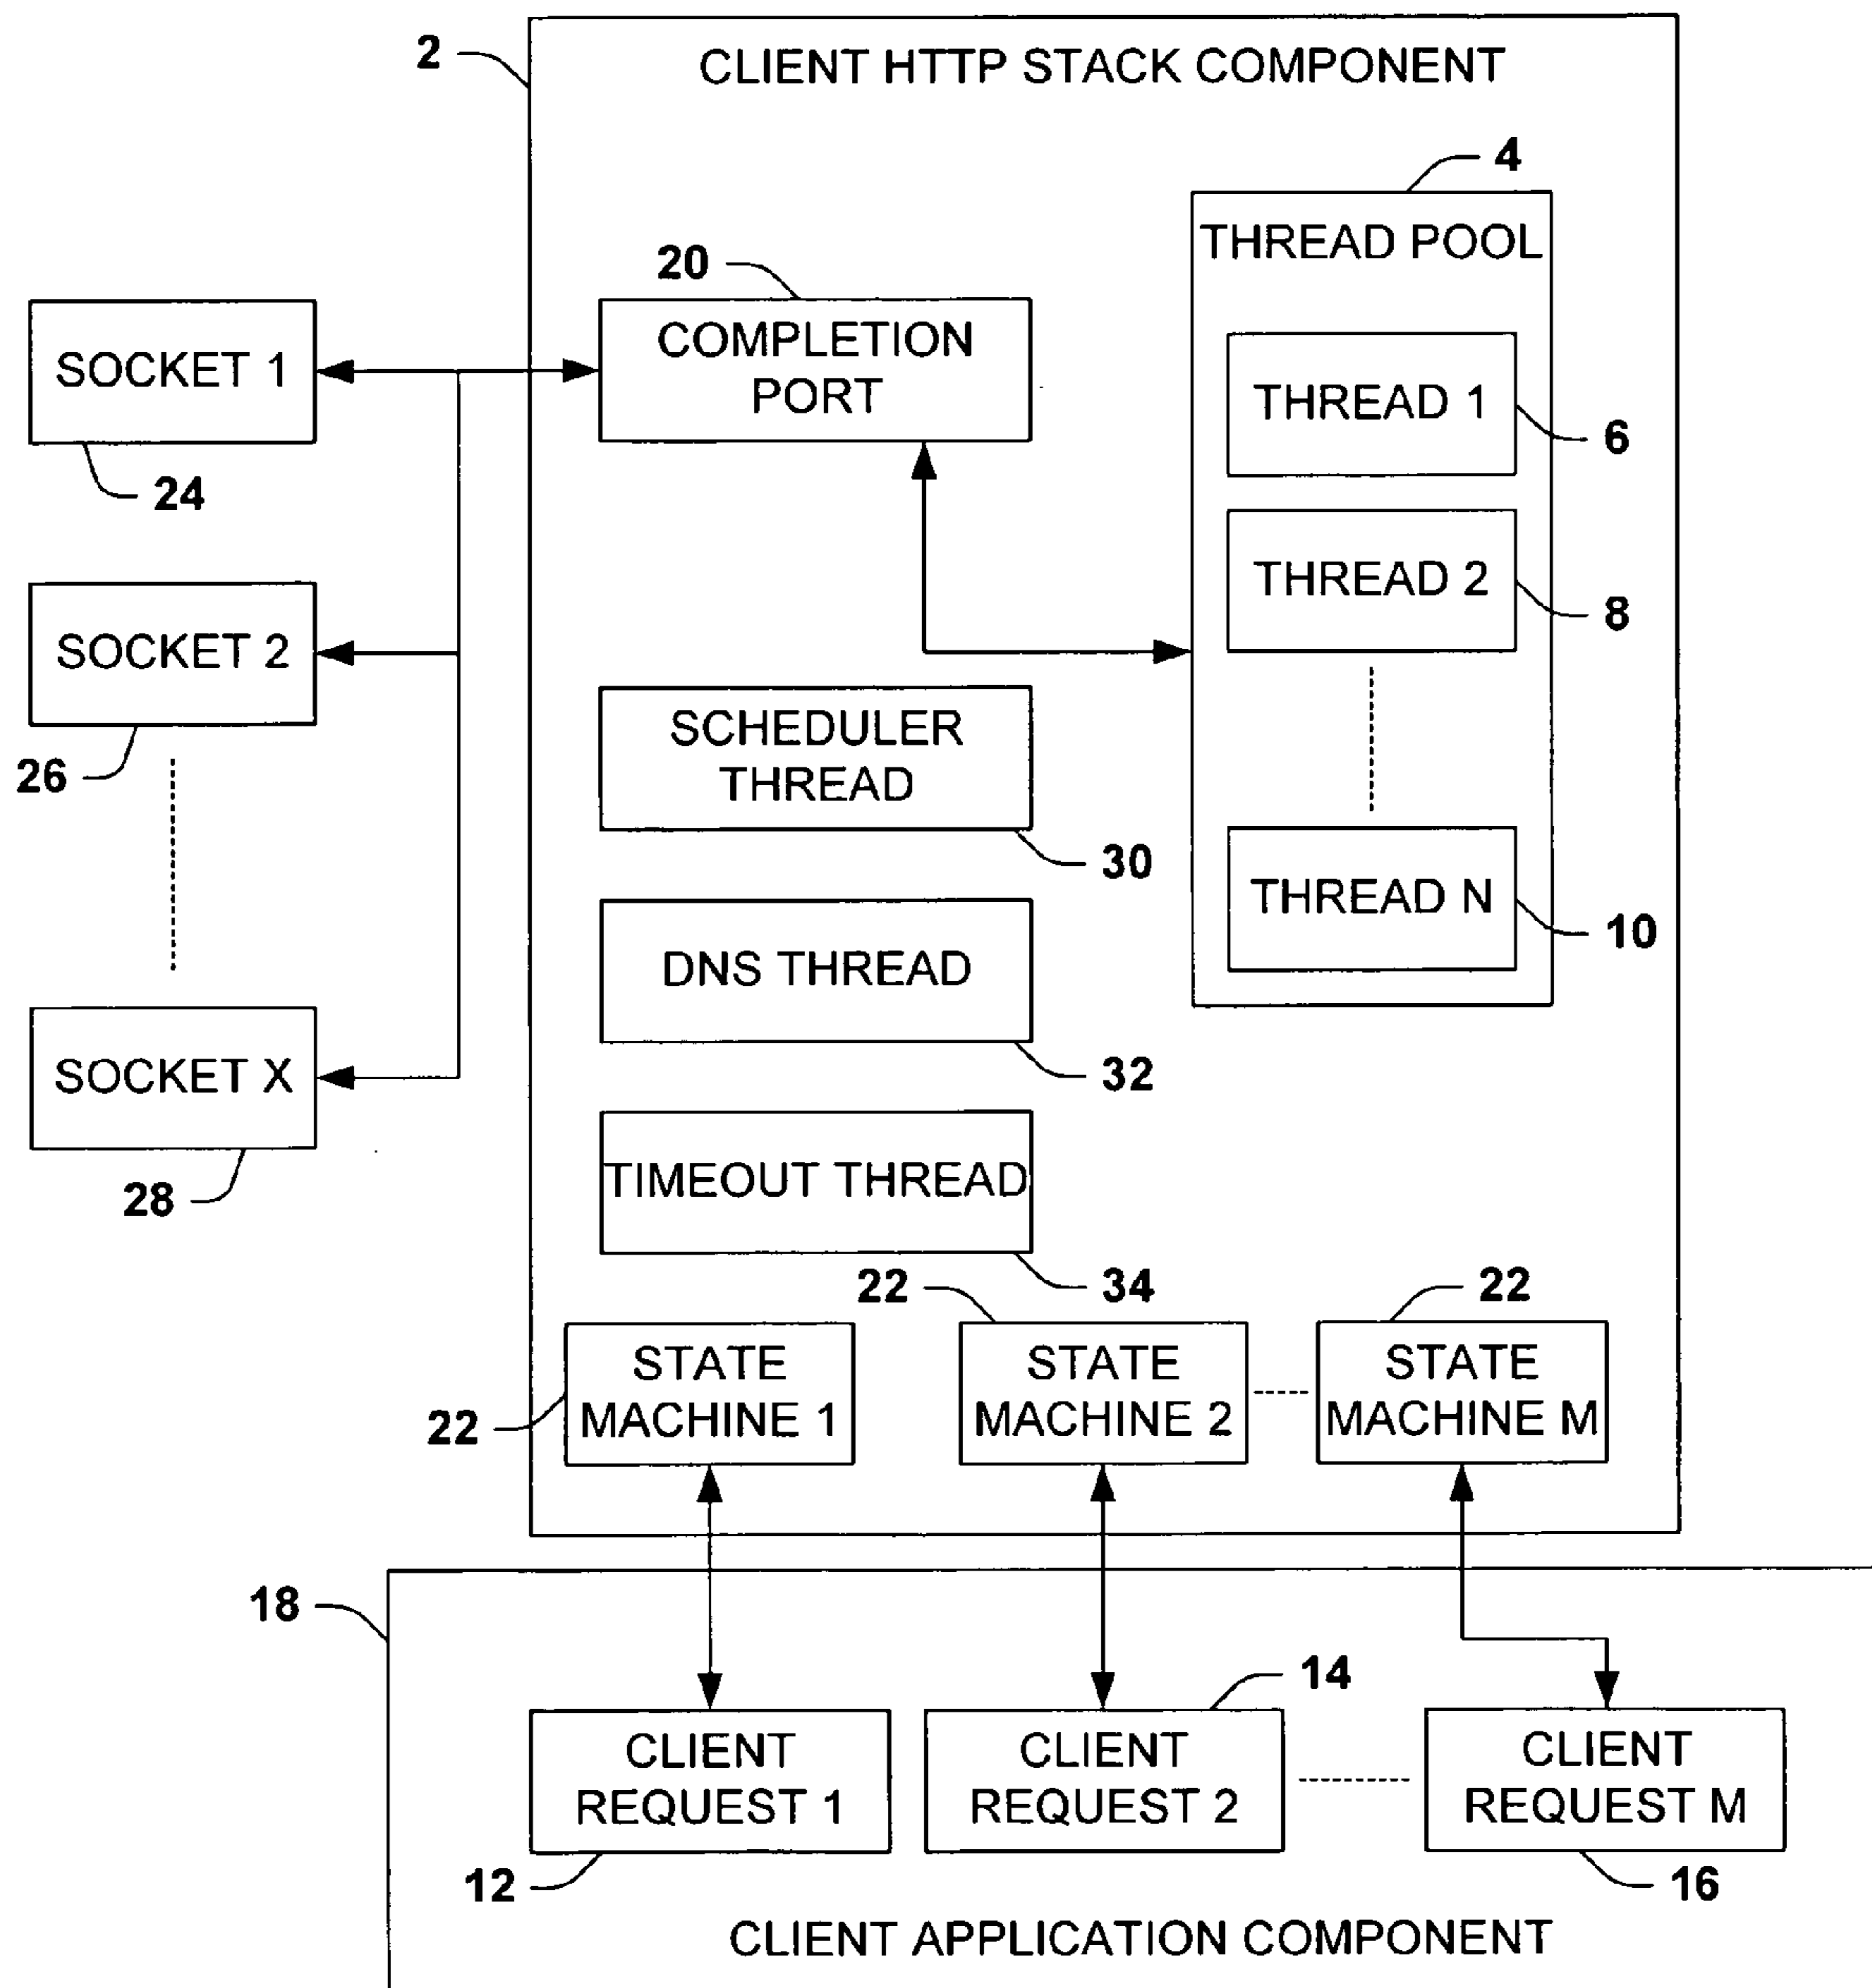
2

CLIENT HTTP STACK COMPONENT

4

THREAD POOL

20

COMPLETION PORT

SOCKET 1

24

THREAD 1

6

THREAD 2

8

SOCKET 2

26

SCHEDULER THREAD

30

THREAD N

10

DNS THREAD

32

SOCKET X

28

TIMEOUT THREAD

34

22

22

STATE MACHINE 1

22

STATE MACHINE 2

STATE MACHINE M

18

14

CLIENT REQUEST 1

CLIENT REQUEST 2

CLIENT REQUEST M

12

16

CLIENT APPLICATION COMPONENT